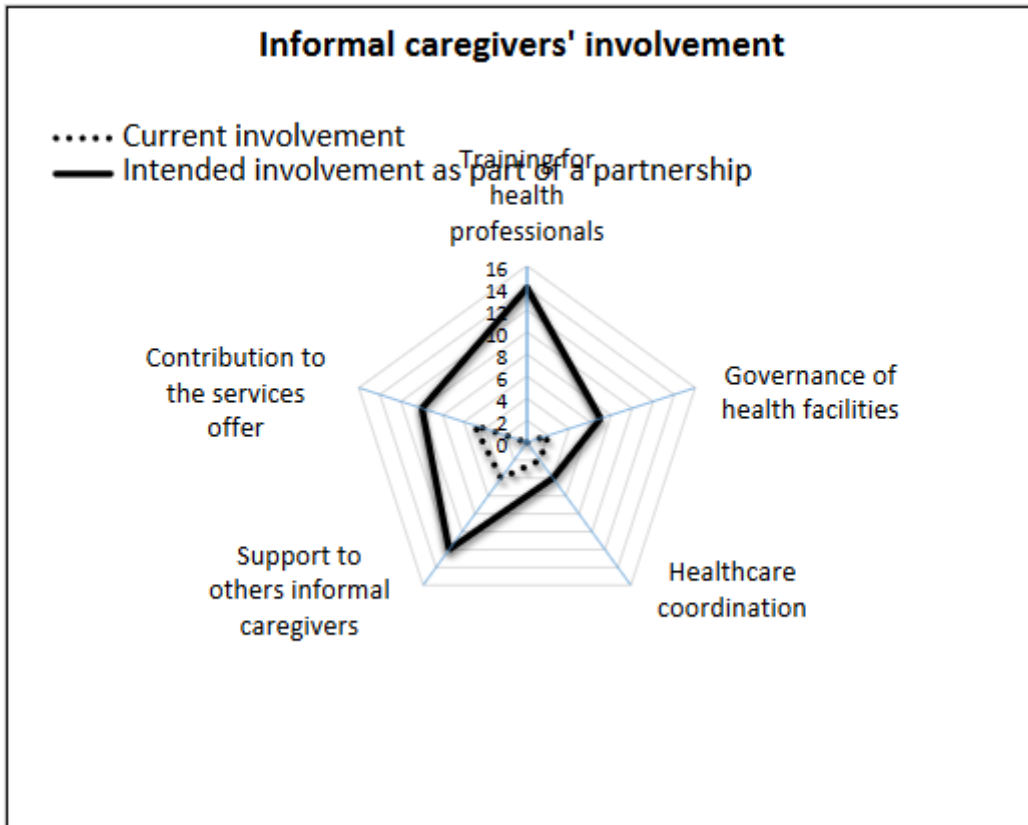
Informal caregivers' involvement

Current involvement
Intended involvement as part of a partnership

Training for health professionals

16
14
12
10
8
6
4
2
0

Governance of health facilities

Healthcare coordination

Support to others informal caregivers

Contribution to the services offer